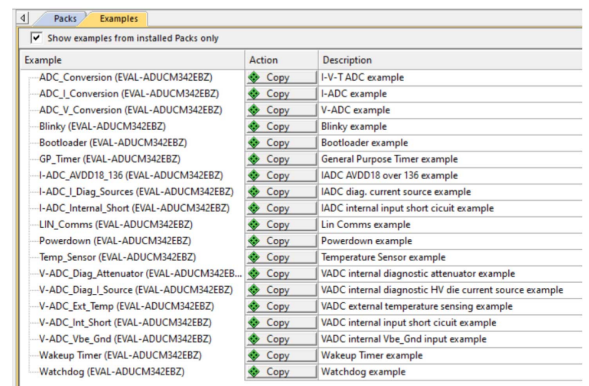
Packs | Examples

Show examples from installed Packs only

| Example | Action | Description |
|---|---|---|
| ADC_Conversion (EVAL-ADUCM342EBZ) | Copy | I-V-T ADC example |
| ADC_I_Conversion (EVAL-ADUCM342EBZ) | Copy | I-ADC example |
| ADC_V_Conversion (EVAL-ADUCM342EBZ) | Copy | V-ADC example |
| Blinky (EVAL-ADUCM342EBZ) | Copy | Blinky example |
| Bootloader (EVAL-ADUCM342EBZ) | Copy | Bootloader example |
| GP_Timer (EVAL-ADUCM342EBZ) | Copy | General Purpose Timer example |
| I-ADC_AVDD18_136 (EVAL-ADUCM342EBZ) | Copy | IADC AVDD18 over 136 example |
| I-ADC_I_Diag_Sources (EVAL-ADUCM342EBZ) | Copy | IADC diag. current source example |
| I-ADC_Internal_Short (EVAL-ADUCM342EBZ) | Copy | IADC internal input short cicuit example |
| LIN_Comms (EVAL-ADUCM342EBZ) | Copy | Lin Comms example |
| Powerdown (EVAL-ADUCM342EBZ) | Copy | Powerdown example |
| Temp_Sensor (EVAL-ADUCM342EBZ) | Copy | Temperature Sensor example |
| V-ADC_Diag_Attenuator (EVAL-ADUCM342EB... | Copy | VADC internal diagnostic attenuator example |
| V-ADC_Diag_I_Source (EVAL-ADUCM342EBZ) | Copy | VADC internal diagnostic HV die current source example |
| V-ADC_Ext_Temp (EVAL-ADUCM342EBZ) | Copy | VADC external temperature sensing example |
| V-ADC_Int_Short (EVAL-ADUCM342EBZ) | Copy | VADC internal input short cicuit example |
| V-ADC_Vbe_Gnd (EVAL-ADUCM342EBZ) | Copy | VADC internal Vbe_Gnd input example |
| Wakeup Timer (EVAL-ADUCM342EBZ) | Copy | Wakeup Timer example |
| Watchdog (EVAL-ADUCM342EBZ) | Copy | Watchdog example |